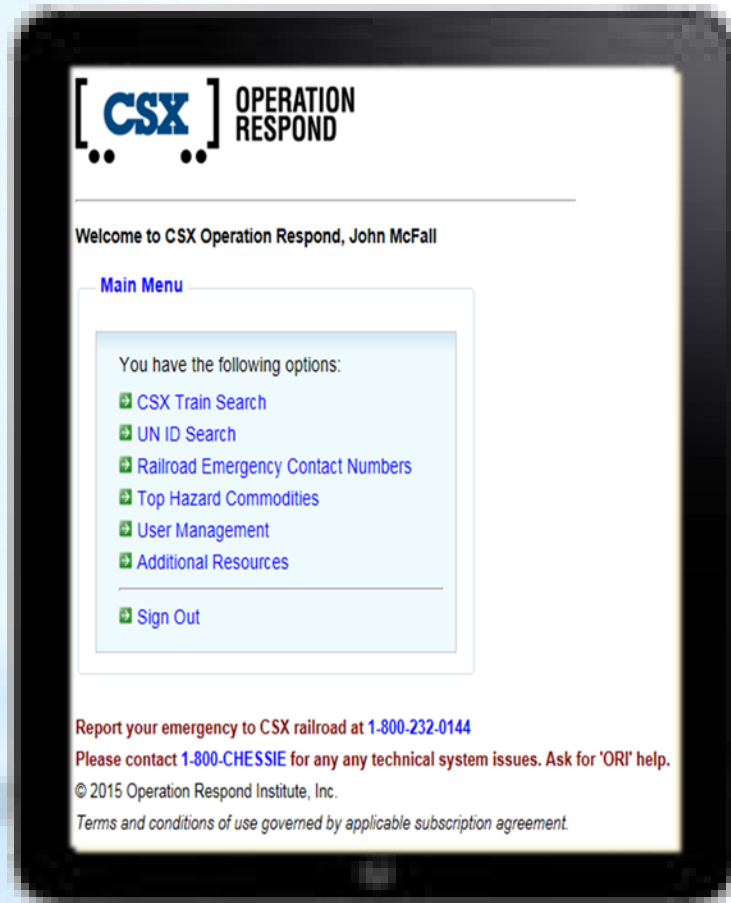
CSX

OPERATION RESPOND

Welcome to CSX Operation Respond, John McFall

Main Menu

You have the following options:

CSX Train Search

UN ID Search

Railroad Emergency Contact Numbers

Top Hazard Commodities

User Management

Additional Resources

Sign Out

Report your emergency to CSX railroad at 1-800-232-0144

Please contact 1-800-CHESSIE for any any technical system issues. Ask for 'ORI' help.

© 2015 Operation Respond Institute, Inc.

Terms and conditions of use governed by applicable subscription agreement.